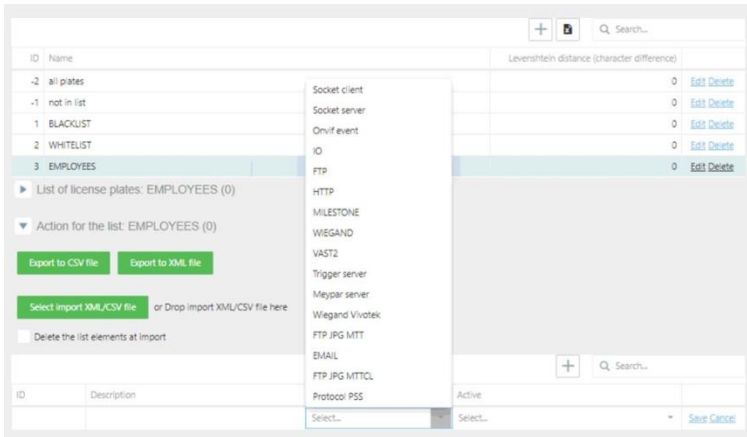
+ Search...

| ID | Name | Levenshtein distance (character difference) | |
|---|---|---|---|
| -2 | all plates | 0 | Edit Delete |
| -1 | not in list | 0 | Edit Delete |
| 1 | BLACKLIST | 0 | Edit Delete |
| 2 | WHITELIST | 0 | Edit Delete |
| 3 | EMPLOYEES | 0 | Edit Delete |

List of license plates: EMPLOYEES (0)

Action for the list: EMPLOYEES (0)

Export to CSV file
Export to XML file

Select import XML/CSV file or Drop import XML/CSV file here

Delete the list elements at import

Socket client
Socket server
Onvif event
IO
FTP
HTTP
MILESTONE
WIEGAND
VAST2
Trigger server
Meypar server
Wiegand Vivotek
FTP JPG MTT
EMAIL
FTP JPG MTTCL
Protocol PSS

+ Search...

| ID | Description | | Active | |
|---|---|---|---|---|
| | | Select... | Select... | Save Cancel |